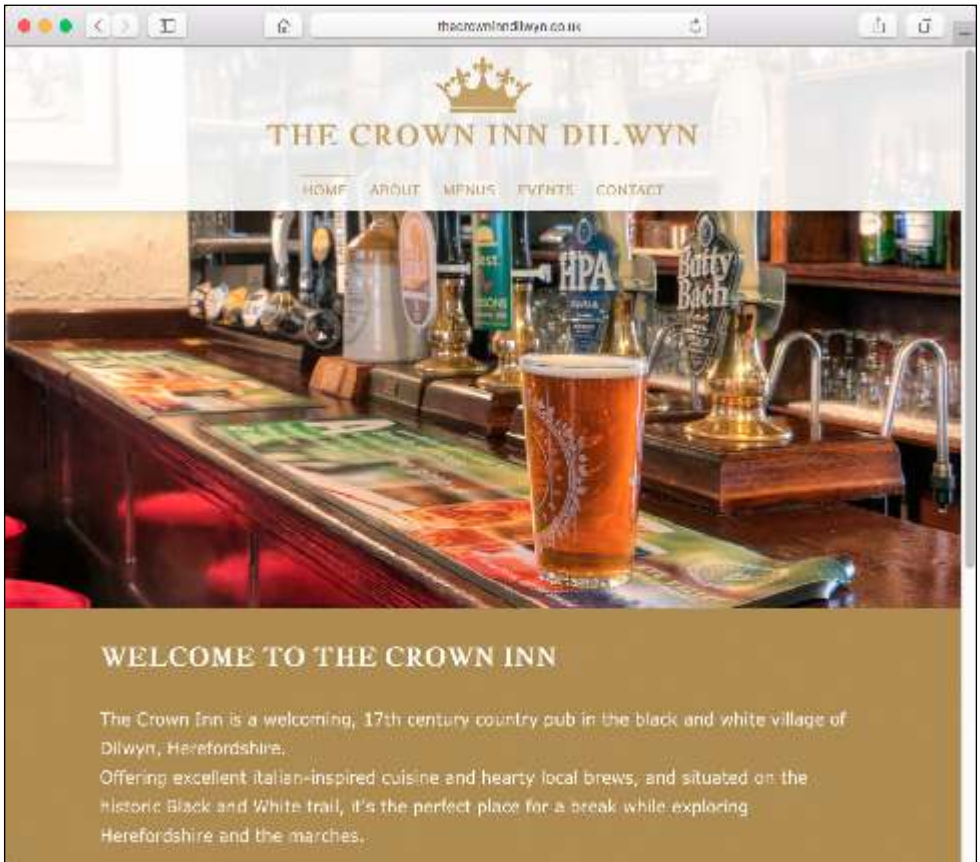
thecrowninndilwyn.co.uk

THE CROWN INN DILWYN

HOME ABOUT MENUS EVENTS CONTACT

HPA

Butty Bach

WELCOME TO THE CROWN INN

The Crown Inn is a welcoming, 17th century country pub in the black and white village of Dilwyn, Herefordshire.
Offering excellent italian-inspired cuisine and hearty local brews, and situated on the historic Black and White trail, it's the perfect place for a break while exploring Herefordshire and the marches.